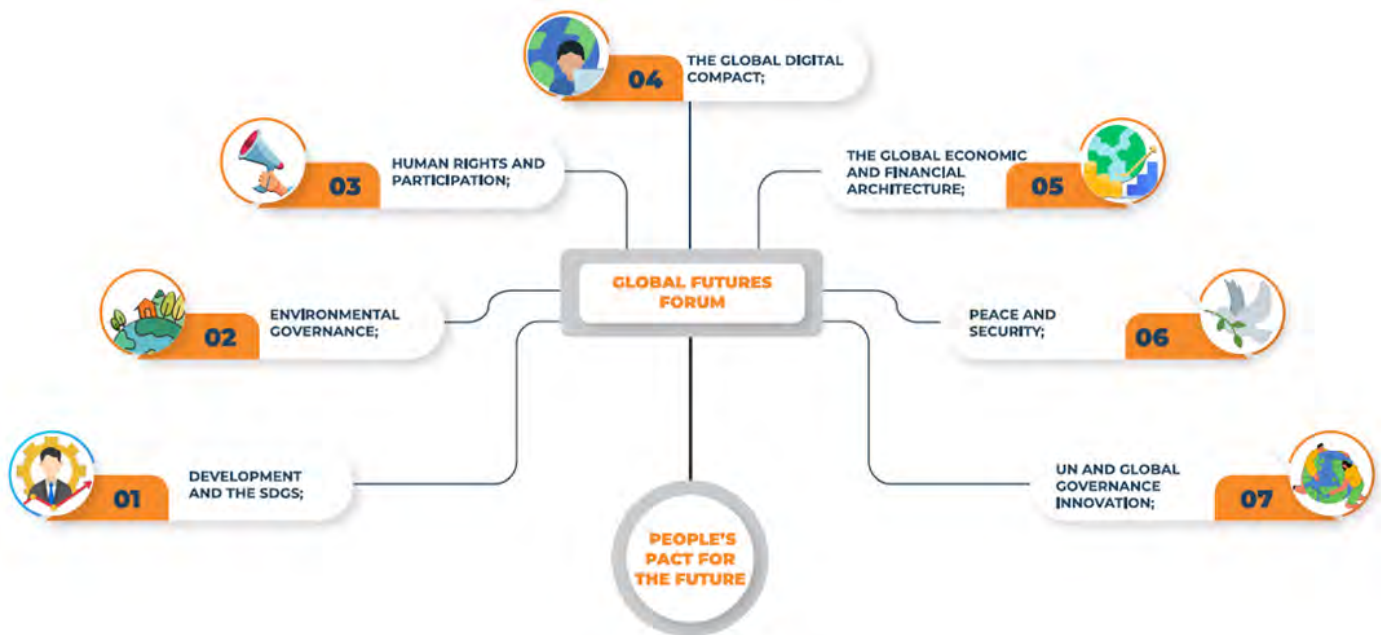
04 THE GLOBAL DIGITAL COMPACT;

03 HUMAN RIGHTS AND PARTICIPATION;

THE GLOBAL ECONOMIC AND FINANCIAL ARCHITECTURE; 05

GLOBAL FUTURES FORUM

02 ENVIRONMENTAL GOVERNANCE;

PEACE AND SECURITY; 06

01 DEVELOPMENT AND THE SDGS;

UN AND GLOBAL GOVERNANCE INNOVATION; 07

PEOPLE'S PACT FOR THE FUTURE